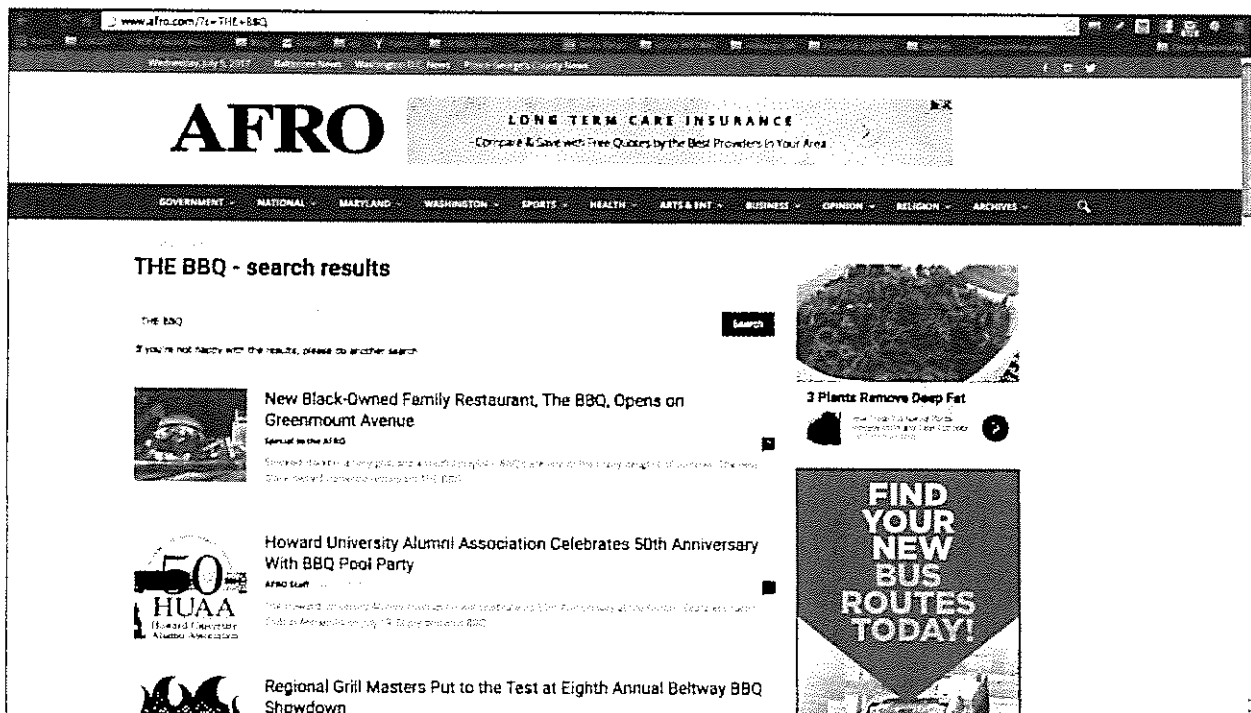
www.afro.com/?s=THE+BBQ

Wednesday, July 5, 2017 Baltimore News Washington D.C. News Prince George's County News

AFRO

LONG TERM CARE INSURANCE
Compare & Save with Free Quotes by the Best Providers in Your Area

GOVERNMENT NATIONAL MARYLAND WASHINGTON SPORTS HEALTH ARTS & ENT BUSINESS OPINION RELIGION ARCHIVES

THE BBQ - search results

THE BBQ

Search

If you're not happy with the results, please do another search

New Black-Owned Family Restaurant, The BBQ, Opens on Greenmount Avenue

Special to the AFRO

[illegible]

Howard University Alumni Association Celebrates 50th Anniversary With BBQ Pool Party

AFRO Staff

50
HUAA
Howard University Alumni Association

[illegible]

Regional Grill Masters Put to the Test at Eighth Annual Beltway BBQ Showdown

3 Plants Remove Deep Fat

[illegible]

FIND YOUR NEW BUS ROUTES TODAY!